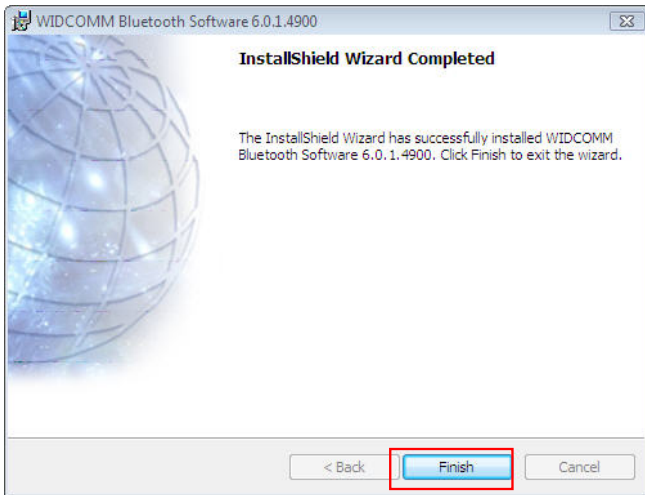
WIDCOMM Bluetooth Software 6.0.1.4900

InstallShield Wizard Completed

The InstallShield Wizard has successfully installed WIDCOMM Bluetooth Software 6.0.1.4900. Click Finish to exit the wizard.

< Back

Finish

Cancel